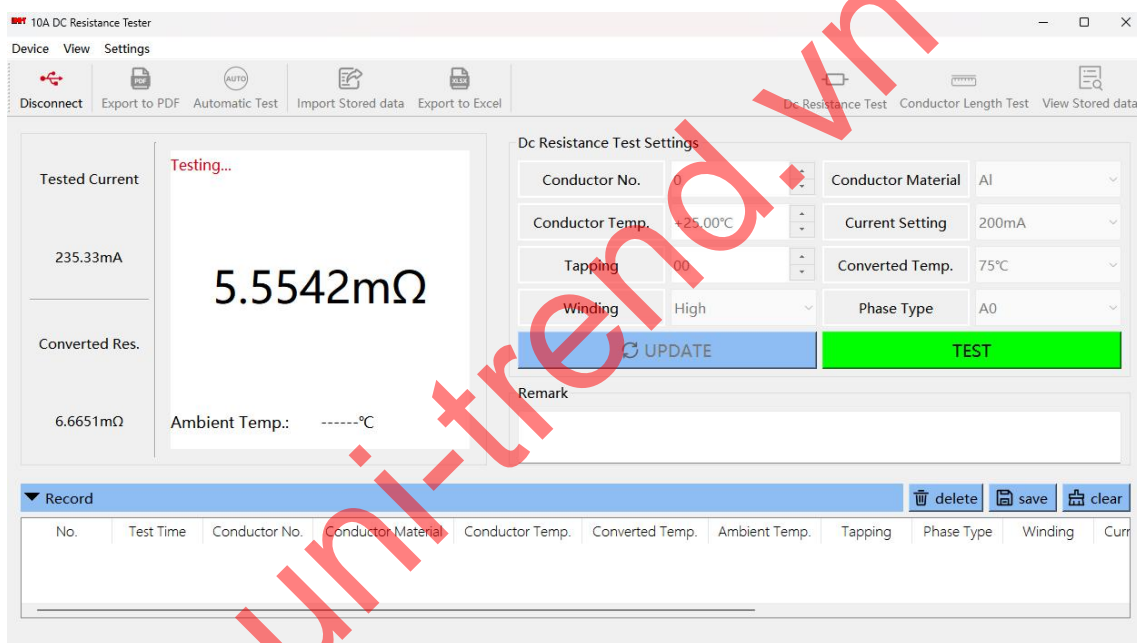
10A DC Resistance Tester

Device View Settings

Disconnect Export to PDF Automatic Test Import Stored data Export to Excel Dc Resistance Test Conductor Length Test View Stored data

Tested Current

235.33mA

Converted Res.

6.6651mΩ

Testing...

5.5542mΩ

Ambient Temp.: ------℃

Dc Resistance Test Settings

| Conductor No. | 0 | Conductor Material | Al |
|---|---|---|---|
| Conductor Temp. | +25.00℃ | Current Setting | 200mA |
| Tapping | 00 | Converted Temp. | 75℃ |
| Winding | High | Phase Type | A0 |

UPDATE TEST

Remark

Record delete save clear

| No. | Test Time | Conductor No. | Conductor Material | Conductor Temp. | Converted Temp. | Ambient Temp. | Tapping | Phase Type | Winding | Curr |
|---|---|---|---|---|---|---|---|---|---|---|

uni-trend.vn